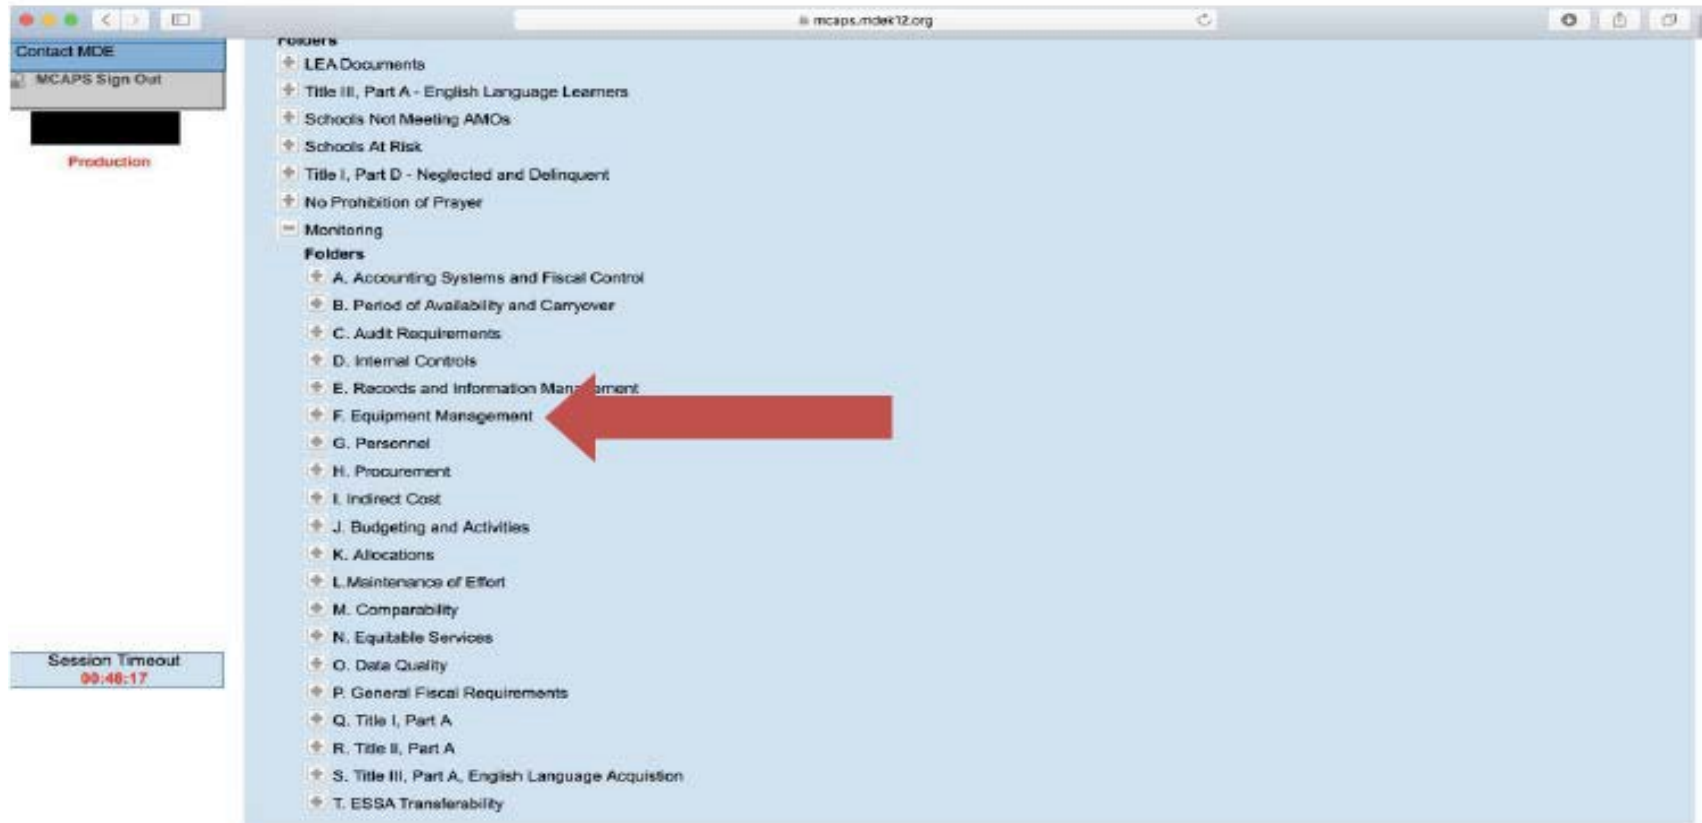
mcaps.mdek12.org

Contact MDE
MCAPS Sign Out

Production

Session Timeout
00:48:17

Folders
LEA Documents
Title III, Part A - English Language Learners
Schools Not Meeting AMOs
Schools At Risk
Title I, Part D - Neglected and Delinquent
No Prohibition of Prayer
Monitoring
Folders
A. Accounting Systems and Fiscal Control
B. Period of Availability and Carryover
C. Audit Requirements
D. Internal Controls
E. Records and Information Man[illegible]ment
F. Equipment Management
G. Personnel
H. Procurement
I. Indirect Cost
J. Budgeting and Activities
K. Allocations
L.Maintenance of Effort
M. Comparability
N. Equitable Services
O. Data Quality
P. General Fiscal Requirements
Q. Title I, Part A
R. Title II, Part A
S. Title III, Part A, English Language Acquistion
T. ESSA Transferability